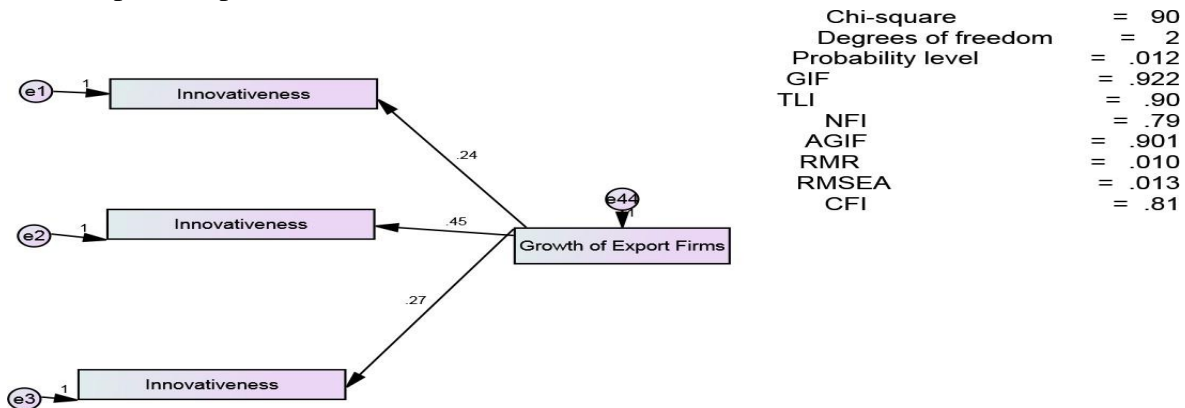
Chi-square = 90
Degrees of freedom = 2
Probability level = .012
GIF = .922
TLI = .90
NFI = .79
AGIF = .901
RMR = .010
RMSEA = .013
CFI = .81

e1 1 Innovativeness
.24
e2 1 Innovativeness
.45
e44
1
Growth of Export Firms
.27
e3 1 Innovativeness